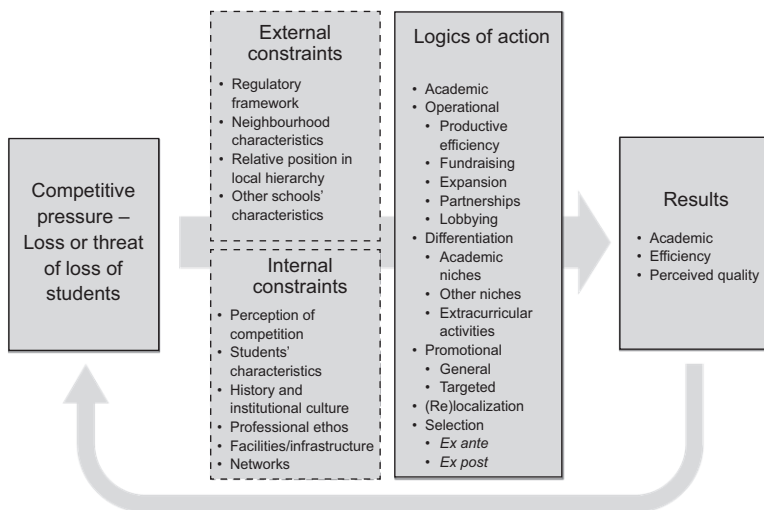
Competitive pressure – Loss or threat of loss of students

External constraints

- Regulatory framework
- Neighbourhood characteristics
- Relative position in local hierarchy
- Other schools' characteristics

Internal constraints

- Perception of competition
- Students' characteristics
- History and institutional culture
- Professional ethos
- Facilities/infrastructure
- Networks

Logics of action

- Academic
- Operational
  - Productive efficiency
  - Fundraising
  - Expansion
  - Partnerships
  - Lobbying
- Differentiation
  - Academic niches
  - Other niches
  - Extracurricular activities
- Promotional
  - General
  - Targeted
- (Re)localization
- Selection
  - *Ex ante*
  - *Ex post*

Results

- Academic
- Efficiency
- Perceived quality